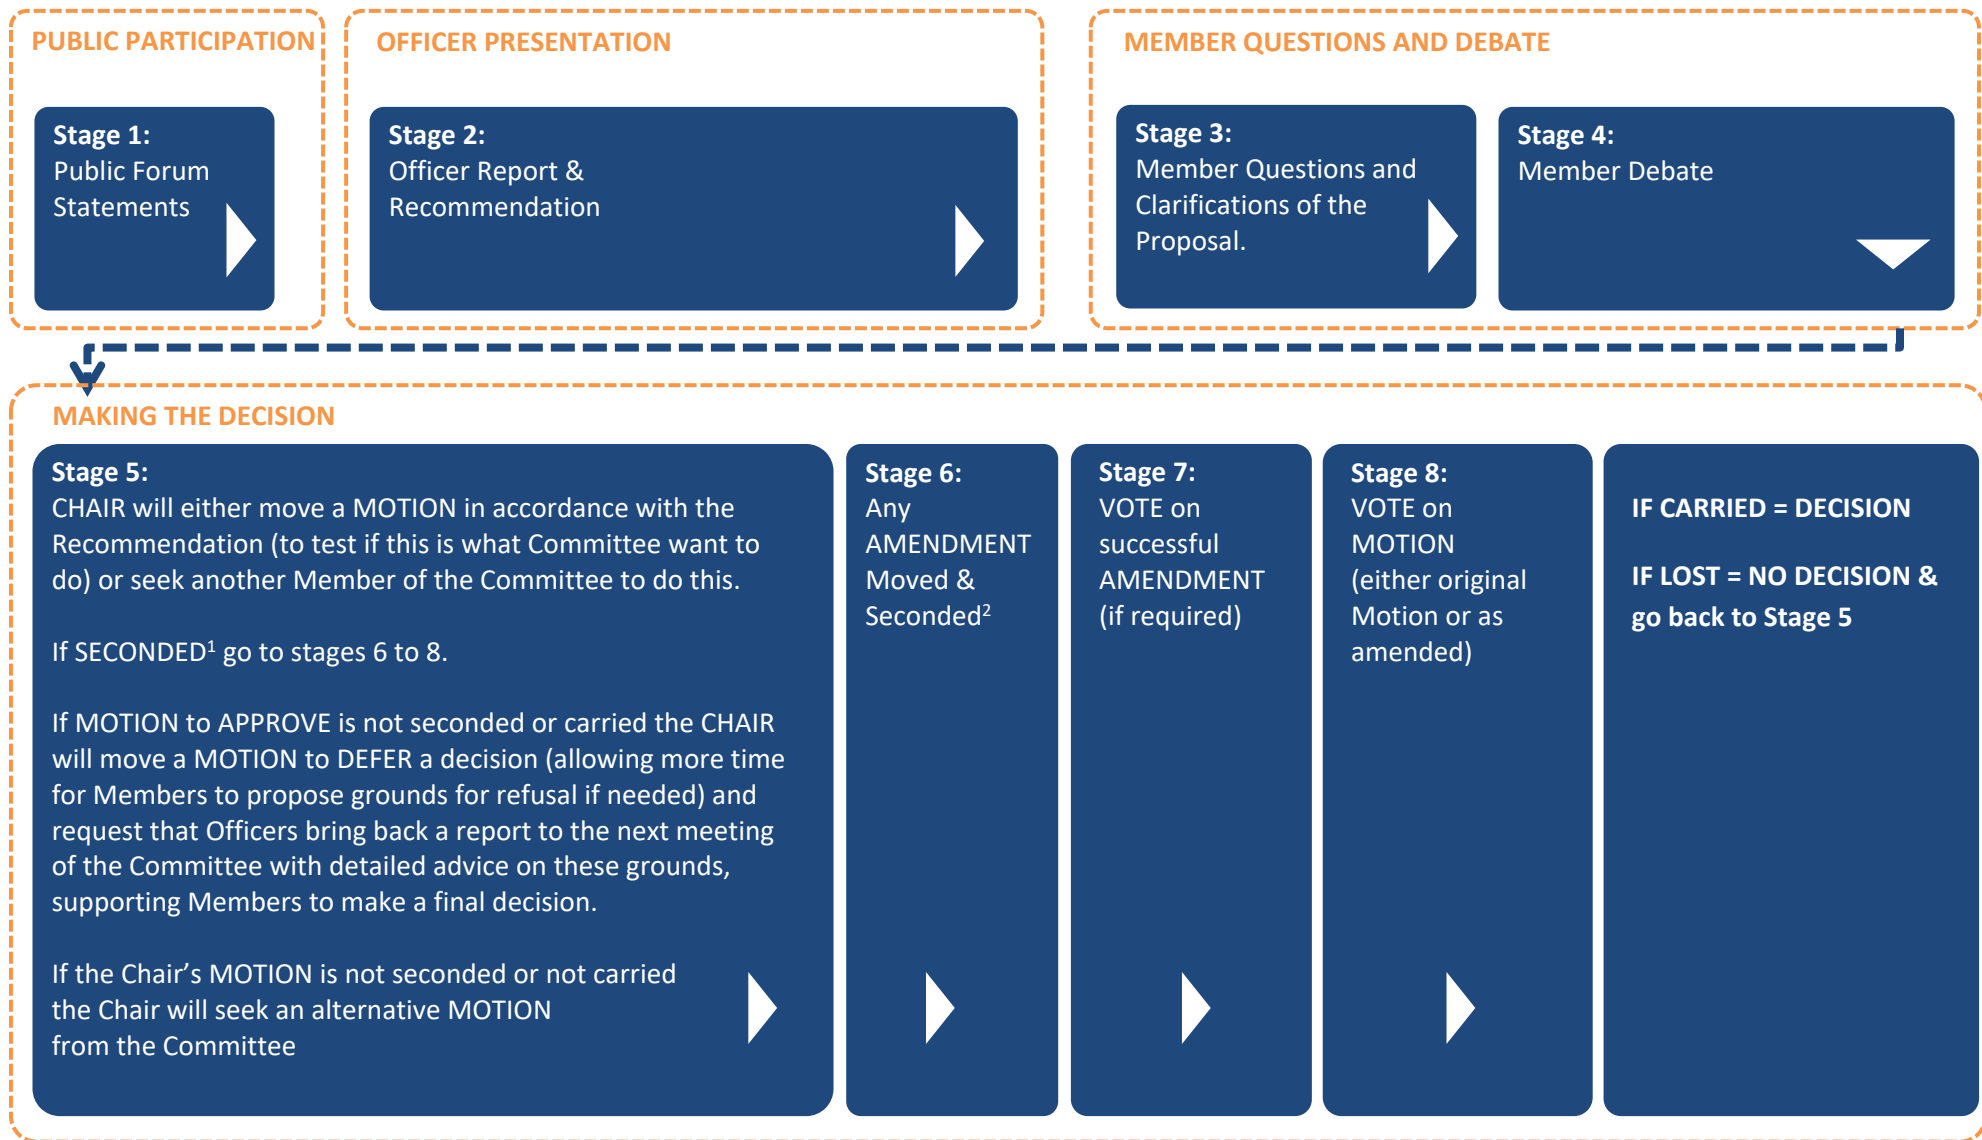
PUBLIC PARTICIPATION

Stage 1:
Public Forum Statements

OFFICER PRESENTATION

Stage 2:
Officer Report & Recommendation

MEMBER QUESTIONS AND DEBATE

Stage 3:
Member Questions and Clarifications of the Proposal.

Stage 4:
Member Debate

MAKING THE DECISION

Stage 5:
CHAIR will either move a MOTION in accordance with the Recommendation (to test if this is what Committee want to do) or seek another Member of the Committee to do this.

If SECONDED$^1$ go to stages 6 to 8.

If MOTION to APPROVE is not seconded or carried the CHAIR will move a MOTION to DEFER a decision (allowing more time for Members to propose grounds for refusal if needed) and request that Officers bring back a report to the next meeting of the Committee with detailed advice on these grounds, supporting Members to make a final decision.

If the Chair's MOTION is not seconded or not carried the Chair will seek an alternative MOTION from the Committee

Stage 6:
Any AMENDMENT Moved & Seconded$^2$

Stage 7:
VOTE on successful AMENDMENT (if required)

Stage 8:
VOTE on MOTION (either original Motion or as amended)

IF CARRIED = DECISION

IF LOST = NO DECISION & go back to Stage 5